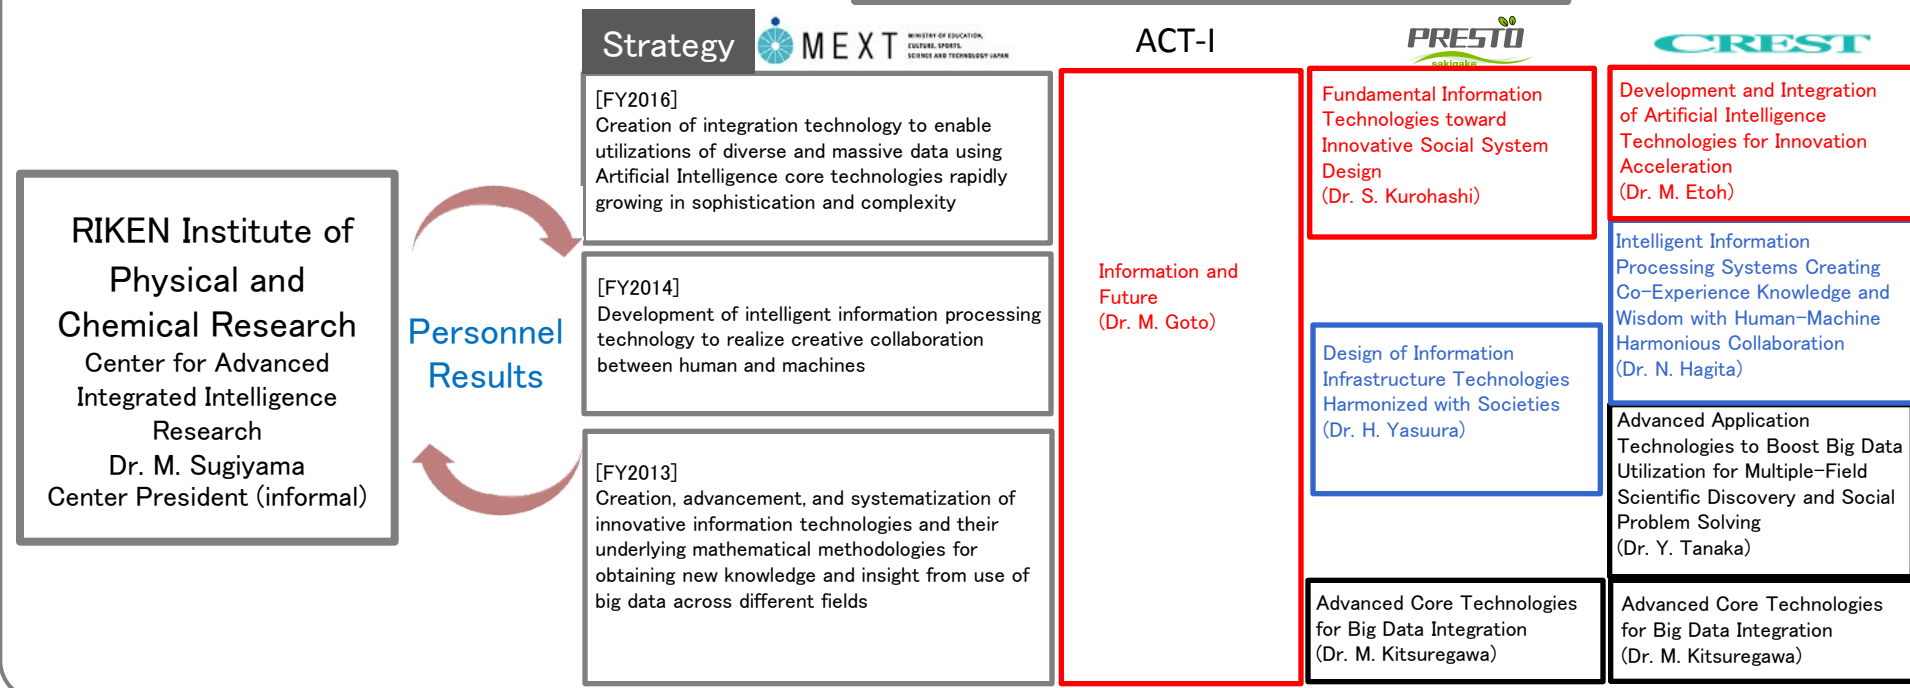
RIKEN Institute of Physical and Chemical Research
Center for Advanced Integrated Intelligence Research
Dr. M. Sugiyama
Center President (informal)

Personnel
Results

Strategy MEXT MINISTRY OF EDUCATION, CULTURE, SPORTS, SCIENCE AND TECHNOLOGY-JAPAN

[FY2016]
Creation of integration technology to enable utilizations of diverse and massive data using Artificial Intelligence core technologies rapidly growing in sophistication and complexity

[FY2014]
Development of intelligent information processing technology to realize creative collaboration between human and machines

[FY2013]
Creation, advancement, and systematization of innovative information technologies and their underlying mathematical methodologies for obtaining new knowledge and insight from use of big data across different fields

ACT-I

Information and Future
(Dr. M. Goto)

PRESTO
sakigake

Fundamental Information Technologies toward Innovative Social System Design
(Dr. S. Kurohashi)

Design of Information Infrastructure Technologies Harmonized with Societies
(Dr. H. Yasuura)

Advanced Core Technologies for Big Data Integration
(Dr. M. Kitsuregawa)

CREST

Development and Integration of Artificial Intelligence Technologies for Innovation Acceleration
(Dr. M. Etoh)

Intelligent Information Processing Systems Creating Co-Experience Knowledge and Wisdom with Human-Machine Harmonious Collaboration
(Dr. N. Hagita)

Advanced Application Technologies to Boost Big Data Utilization for Multiple-Field Scientific Discovery and Social Problem Solving
(Dr. Y. Tanaka)

Advanced Core Technologies for Big Data Integration
(Dr. M. Kitsuregawa)